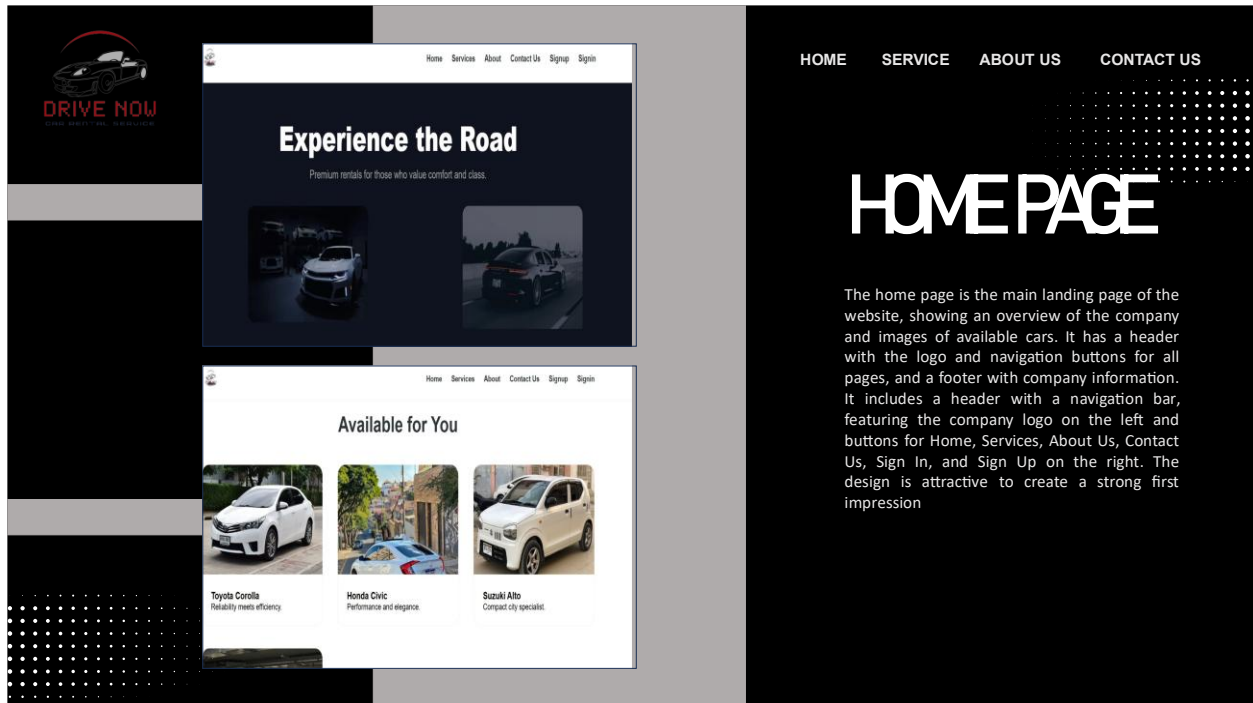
DRIVE NOW

Home Services About Contact Us Signup Signin

Experience the Road

Premium rentals for those who value comfort and class.

Home Services About Contact Us Signup Signin

Available for You

Toyota Corolla
Reliability meets efficiency.

Honda Civic
Performance and elegance.

Suzuki Alto
Compact city specialist.

HOME SERVICE ABOUT US CONTACT US

HOME PAGE

The home page is the main landing page of the website, showing an overview of the company and images of available cars. It has a header with the logo and navigation buttons for all pages, and a footer with company information. It includes a header with a navigation bar, featuring the company logo on the left and buttons for Home, Services, About Us, Contact Us, Sign In, and Sign Up on the right. The design is attractive to create a strong first impression